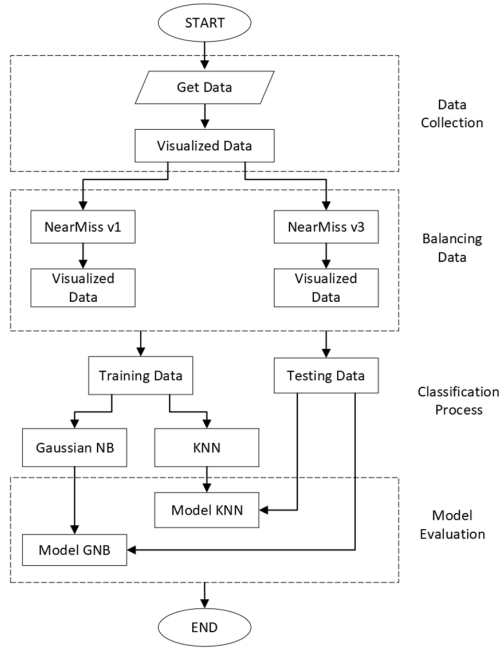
START

Get Data

Visualized Data

Data Collection

NearMiss v1

Visualized Data

NearMiss v3

Visualized Data

Balancing Data

Training Data

Testing Data

Classification Process

Gaussian NB

KNN

Model KNN

Model GNB

Model Evaluation

END